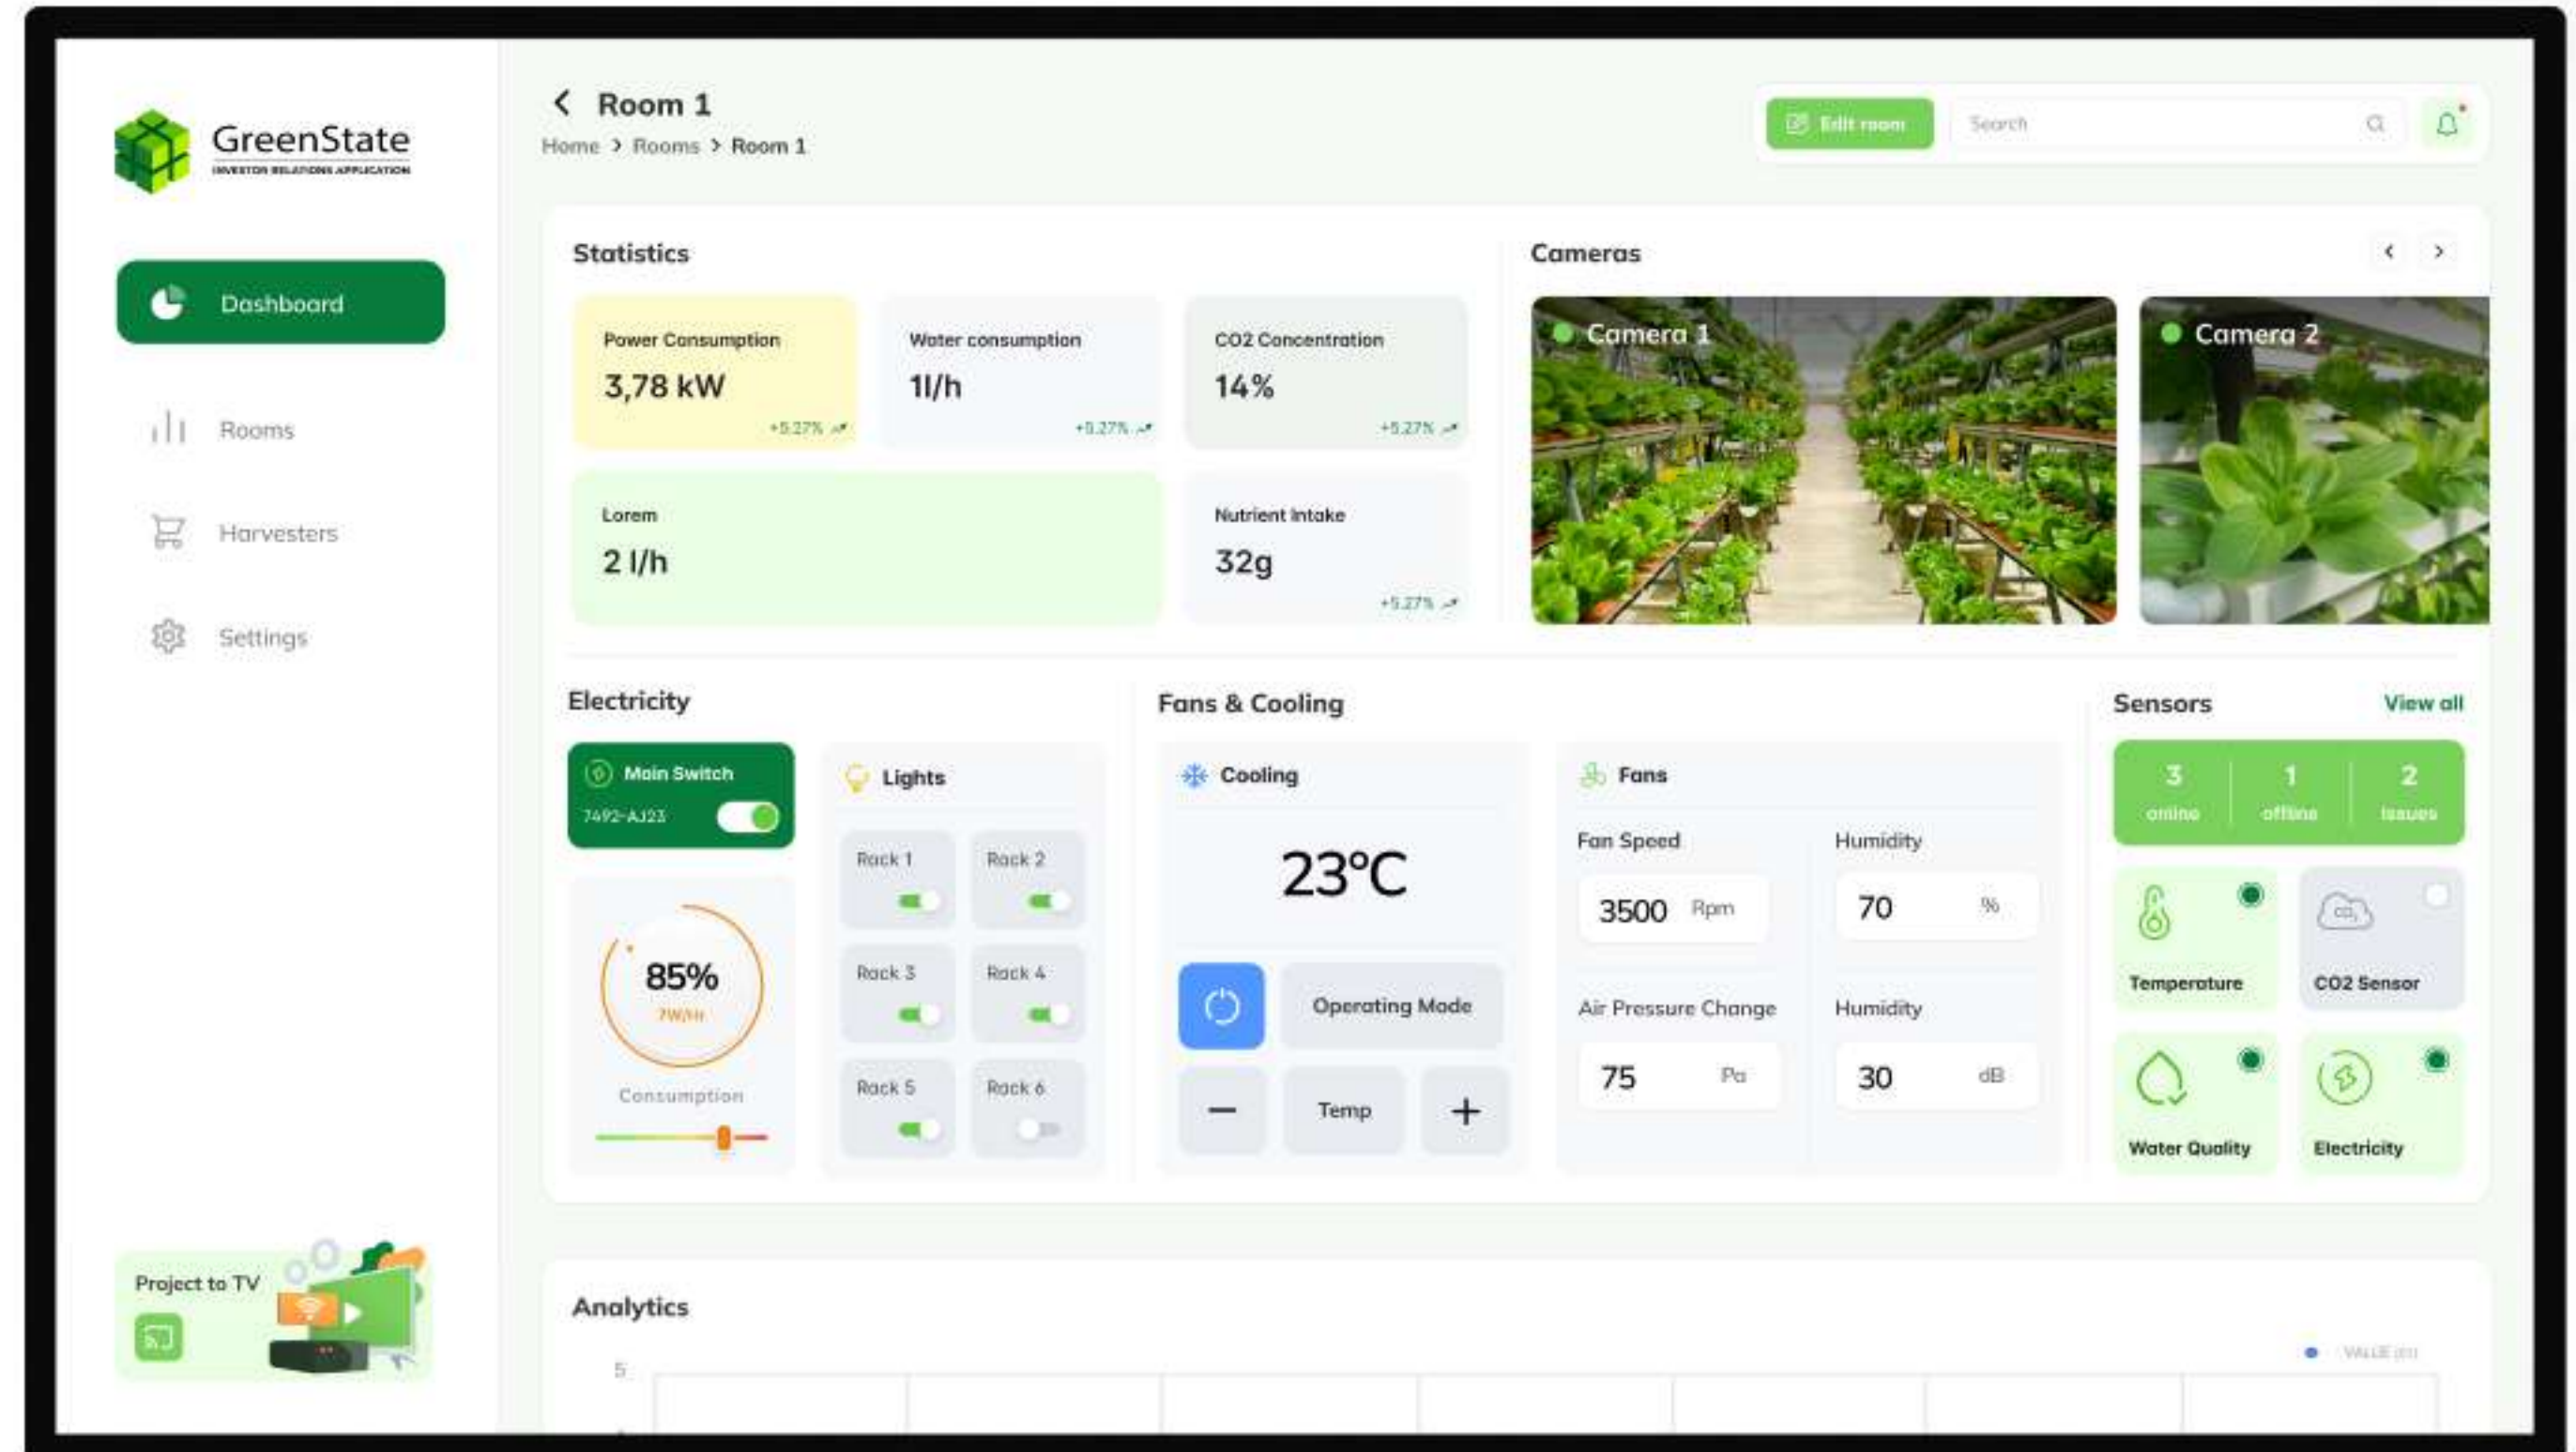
GreenState
INVESTOR RELATIONS APPLICATION

Dashboard

Rooms

Harvesters

Settings

Project to TV

Room 1
Home > Rooms > Room 1

Edit room

Search

Statistics

Power Consumption
3,78 kW
+5.27%

Water consumption
1l/h
+5.27%

CO2 Concentration
14%
+5.27%

Lorem
2 l/h

Nutrient Intake
32g
+5.27%

Cameras

Camera 1

Camera 2

Electricity

Main Switch
7492-AJ23

85%
7W/h

Consumption

Lights

Rack 1

Rack 2

Rack 3

Rack 4

Rack 5

Rack 6

Fans & Cooling

Cooling

23°C

Operating Mode

−

Temp

+

Fans

Fan Speed
3500 Rpm

Humidity
70 %

Air Pressure Change
75 Pa

Humidity
30 dB

Sensors

View all

3 online

1 offline

2 issues

Temperature

CO2 Sensor

Water Quality

Electricity

Analytics

VALUE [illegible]

5